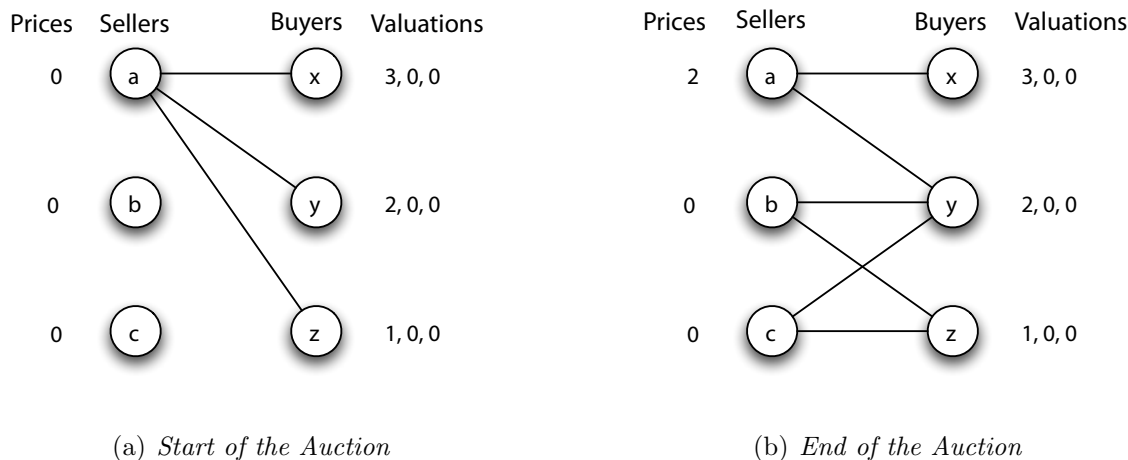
Prices Sellers Buyers Valuations

0 a x 3, 0, 0

0 b y 2, 0, 0

0 c z 1, 0, 0

(a) *Start of the Auction*

Prices Sellers Buyers Valuations

2 a x 3, 0, 0

0 b y 2, 0, 0

0 c z 1, 0, 0

(b) *End of the Auction*